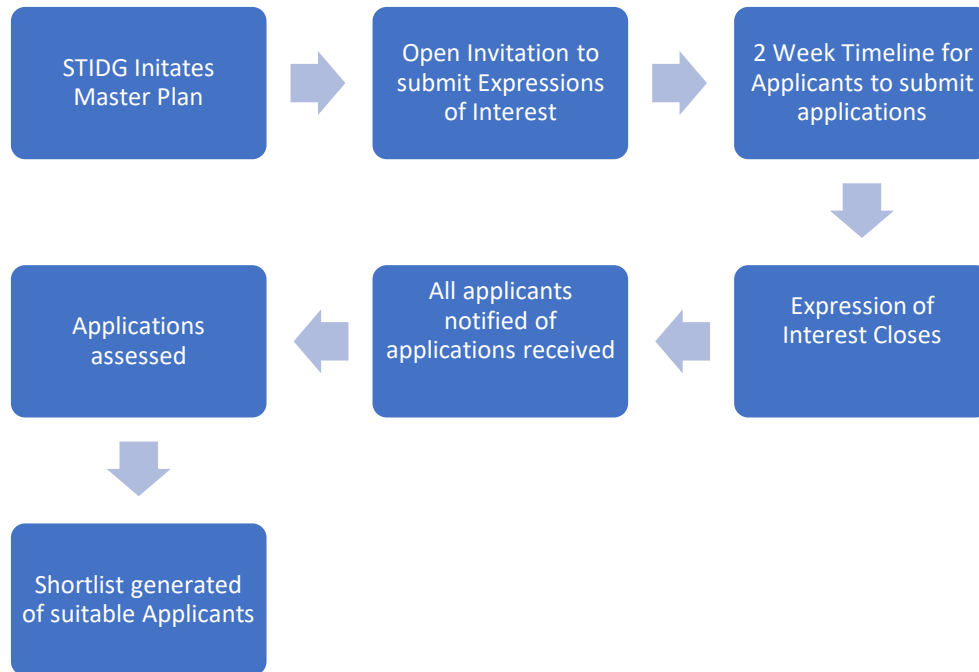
STIDG Initates Master Plan

Open Invitation to submit Expressions of Interest

2 Week Timeline for Applicants to submit applications

Expression of Interest Closes

All applicants notified of applications received

Applications assessed

Shortlist generated of suitable Applicants